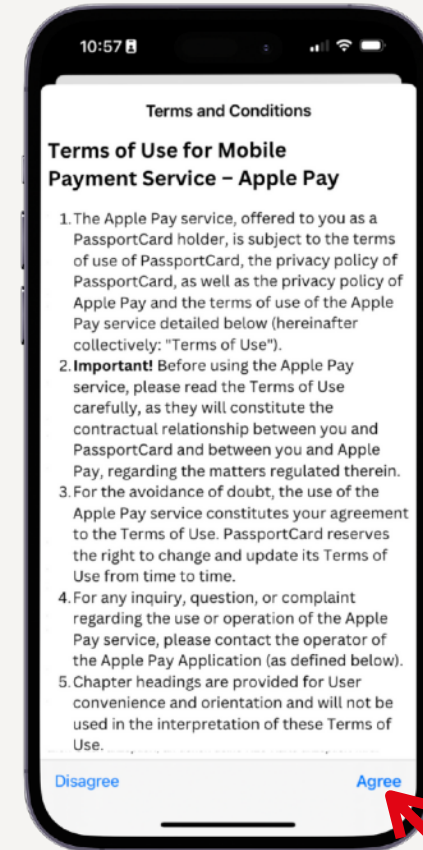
10:57

Terms and Conditions

Terms of Use for Mobile Payment Service – Apple Pay

1. The Apple Pay service, offered to you as a PassportCard holder, is subject to the terms of use of PassportCard, the privacy policy of PassportCard, as well as the privacy policy of Apple Pay and the terms of use of the Apple Pay service detailed below (hereinafter collectively: "Terms of Use").
2. **Important!** Before using the Apple Pay service, please read the Terms of Use carefully, as they will constitute the contractual relationship between you and PassportCard and between you and Apple Pay, regarding the matters regulated therein.
3. For the avoidance of doubt, the use of the Apple Pay service constitutes your agreement to the Terms of Use. PassportCard reserves the right to change and update its Terms of Use from time to time.
4. For any inquiry, question, or complaint regarding the use or operation of the Apple Pay service, please contact the operator of the Apple Pay Application (as defined below).
5. Chapter headings are provided for User convenience and orientation and will not be used in the interpretation of these Terms of Use.

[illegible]

Disagree

Agree